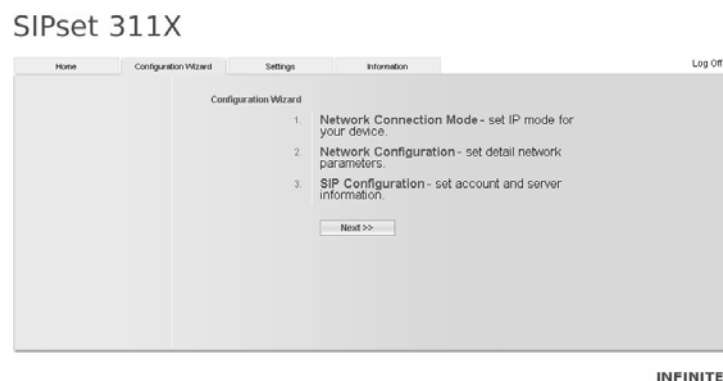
SIPset 311X

Home | Configuration Wizard | Settings | Information | Log Off

Configuration Wizard

1. **Network Connection Mode** - set IP mode for your device.

2. **Network Configuration** - set detail network parameters.

3. **SIP Configuration** - set account and server information.

Next >>

INFINITE